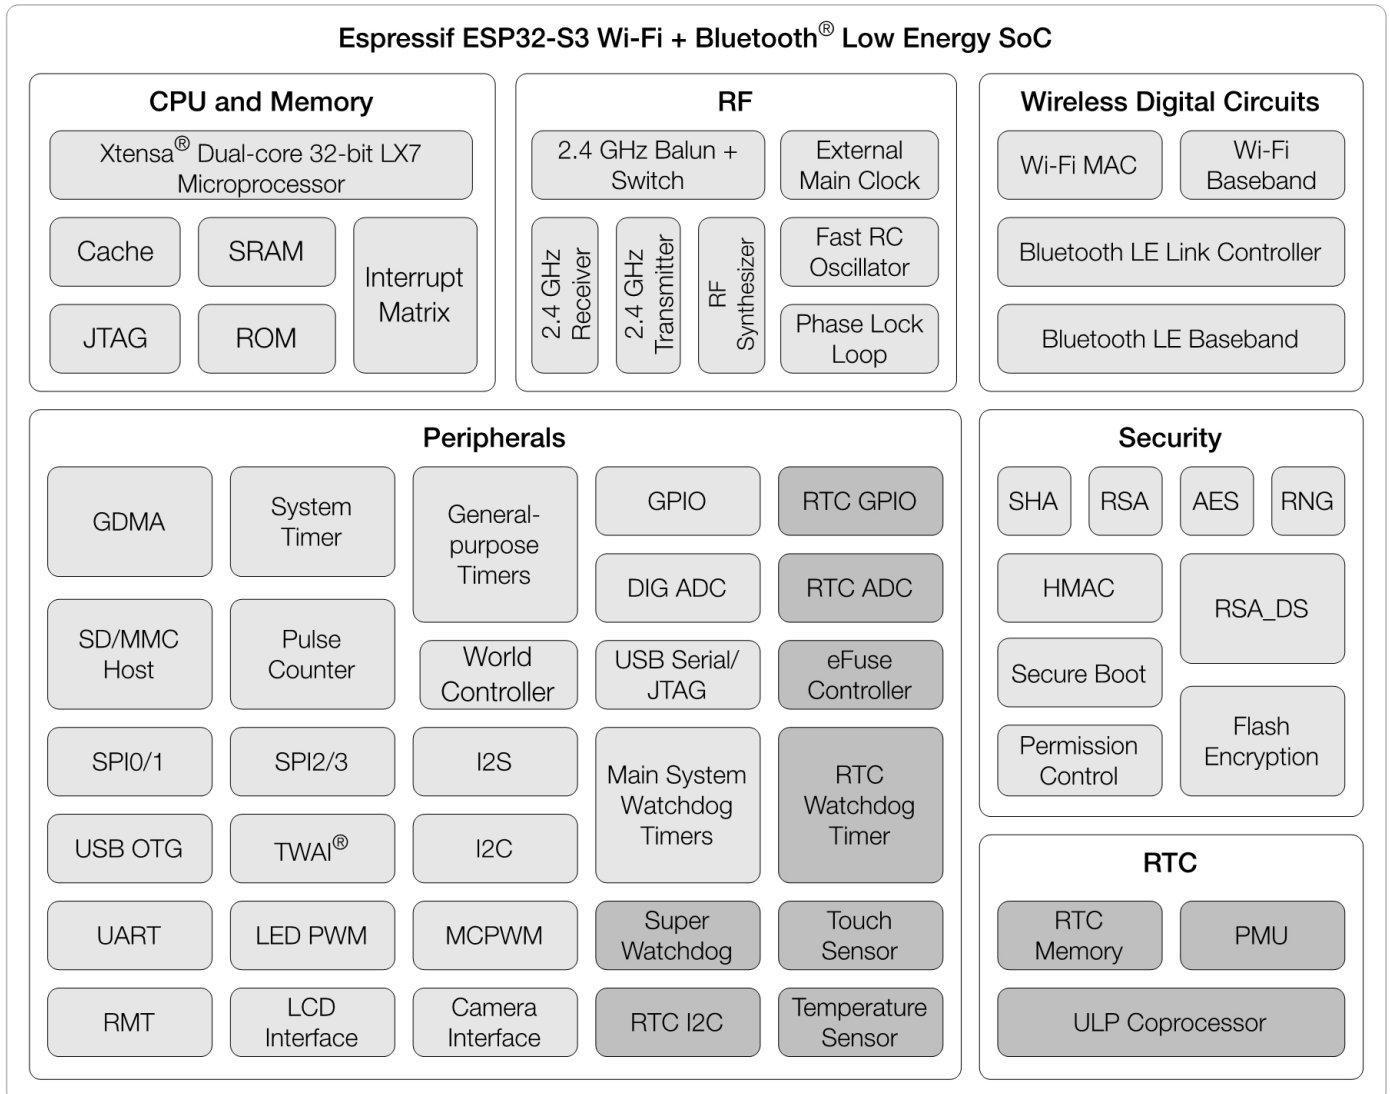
Espressif ESP32-S3 Wi-Fi + Bluetooth® Low Energy SoC

CPU and Memory

Xtensa® Dual-core 32-bit LX7 Microprocessor

Cache

SRAM

Interrupt Matrix

JTAG

ROM

RF

2.4 GHz Balun + Switch

External Main Clock

2.4 GHz Receiver

2.4 GHz Transmitter

RF Synthesizer

Fast RC Oscillator

Phase Lock Loop

Wireless Digital Circuits

Wi-Fi MAC

Wi-Fi Baseband

Bluetooth LE Link Controller

Bluetooth LE Baseband

Peripherals

GDMA

System Timer

General-purpose Timers

GPIO

RTC GPIO

DIG ADC

RTC ADC

SD/MMC Host

Pulse Counter

World Controller

USB Serial/ JTAG

eFuse Controller

SPI0/1

SPI2/3

I2S

Main System Watchdog Timers

RTC Watchdog Timer

USB OTG

TWAI®

I2C

UART

LED PWM

MCPWM

Super Watchdog

Touch Sensor

RMT

LCD Interface

Camera Interface

RTC I2C

Temperature Sensor

Security

SHA

RSA

AES

RNG

HMAC

RSA_DS

Secure Boot

Permission Control

Flash Encryption

RTC

RTC Memory

PMU

ULP Coprocessor